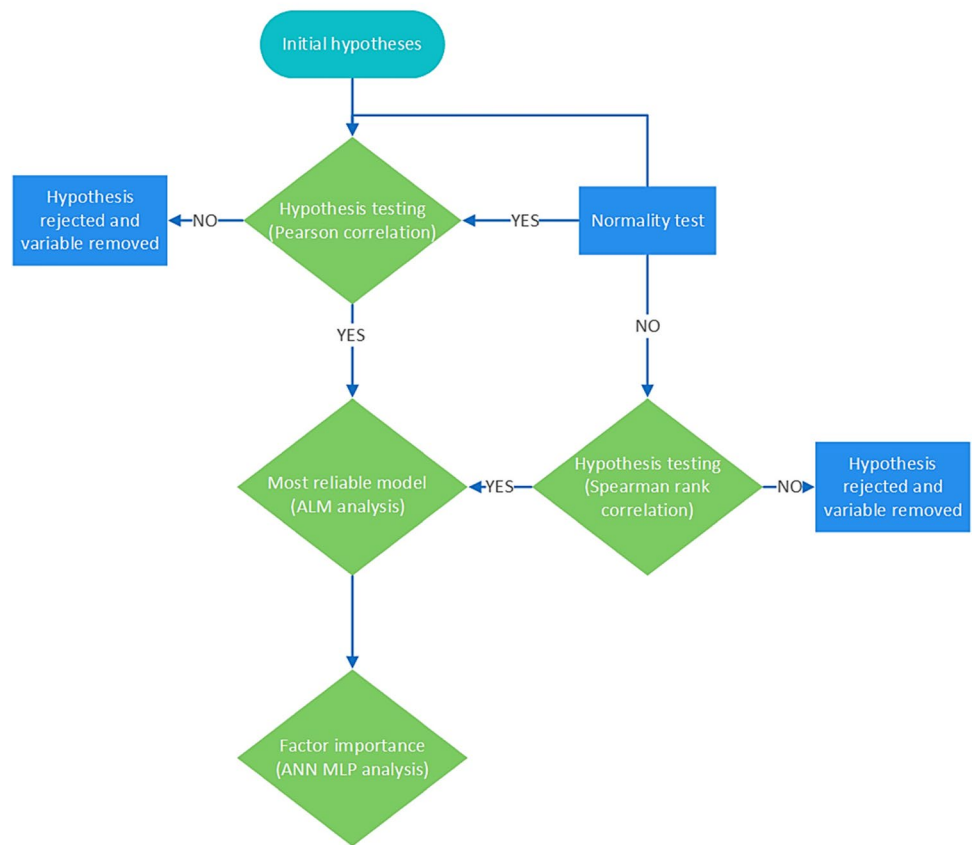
Initial hypotheses

Hypothesis rejected and variable removed

NO

Hypothesis testing (Pearson correlation)

YES

Normality test

YES

NO

Most reliable model (ALM analysis)

YES

Hypothesis testing (Spearman rank correlation)

NO

Hypothesis rejected and variable removed

Factor importance (ANN MLP analysis)